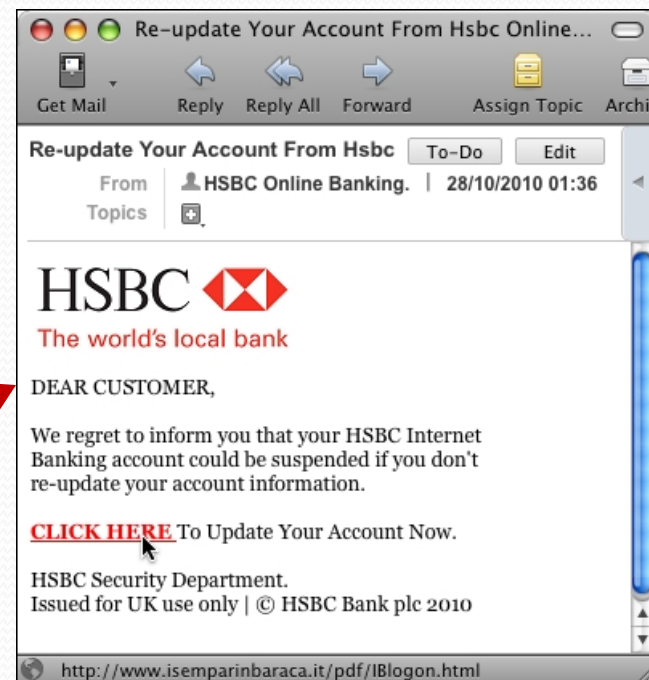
Re-update Your Account From Hsbc Online...

Get Mail Reply Reply All Forward Assign Topic Archi

Re-update Your Account From Hsbc To-Do Edit

From HSBC Online Banking. | 28/10/2010 01:36

Topics

HSBC

The world's local bank

DEAR CUSTOMER,

We regret to inform you that your HSBC Internet Banking account could be suspended if you don't re-update your account information.

CLICK HERE To Update Your Account Now.

HSBC Security Department.
Issued for UK use only | © HSBC Bank plc 2010

http://www.isemparinbaraca.it/pdf/IBlogon.html